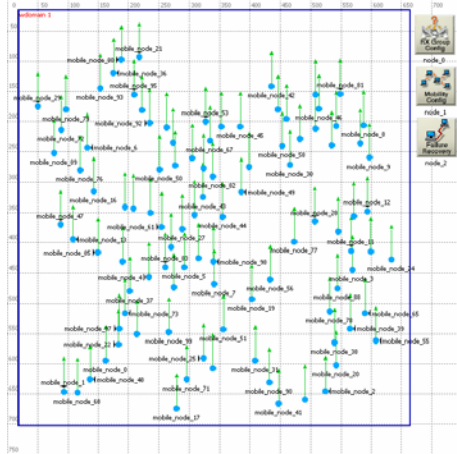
subdomain 1
0 50 100 150 200 250 300 350 400 450 500 550 600 650 700
50 100 150 200 250 300 350 400 450 500 550 600 650 700 750
RX Group Config
node_0
Mobility Config
node_1
Failure Recovery
node_2
mobile_node_21
mobile_node_80
mobile_node_36
mobile_node_95
mobile_node_93
mobile_node_29
mobile_node_42
mobile_node_81
mobile_node_11
mobile_node_79
mobile_node_92
mobile_node_53
mobile_node_46
mobile_node_8
mobile_node_70
mobile_node_45
mobile_node_6
mobile_node_67
mobile_node_59
mobile_node_89
mobile_node_30
mobile_node_9
mobile_node_76
mobile_node_50
mobile_node_82
mobile_node_49
mobile_node_16
mobile_node_40
mobile_node_12
mobile_node_47
mobile_node_26
mobile_node_61
mobile_node_44
mobile_node_13
mobile_node_27
mobile_node_33
mobile_node_85
mobile_node_77
mobile_node_60
mobile_node_98
mobile_node_24
mobile_node_43
mobile_node_5
mobile_node_3
mobile_node_7
mobile_node_56
mobile_node_88
mobile_node_37
mobile_node_19
mobile_node_73
mobile_node_78
mobile_node_65
mobile_node_97
mobile_node_39
mobile_node_51
mobile_node_22
mobile_node_93
mobile_node_55
mobile_node_38
mobile_node_25
mobile_node_0
mobile_node_31
mobile_node_20
mobile_node_1
mobile_node_46
mobile_node_71
mobile_node_90
mobile_node_2
mobile_node_68
mobile_node_17
mobile_node_41